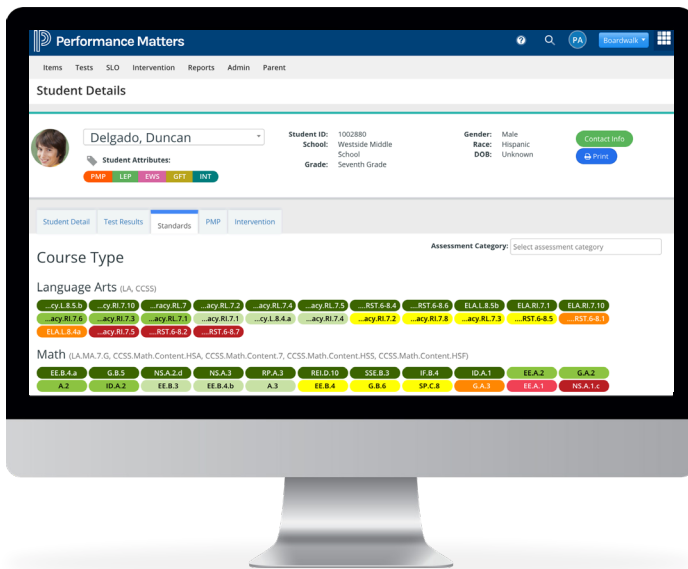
Performance Matters

PA Boardwalk

Items Tests SLO Intervention Reports Admin Parent

Student Details

Delgado, Duncan

Student Attributes:

PMP LEP EWS GFT INT

Student ID: 1002880
School: Westside Middle School
Grade: Seventh Grade

Gender: Male
Race: Hispanic
DOB: Unknown

Contact Info

Print

Student Detail Test Results Standards PMP Intervention

Assessment Category: Select assessment category

Course Type

Language Arts (LA, CCSS)

...cy.L.8.5.b ...cy.RI.7.10 ...racy.RL.7 ...acy.RL.7.2 ...acy.RL.7.4 ...acy.RL.7.5 ...RST.6-8.4 ...RST.6-8.6 ELA.L.8.5b ELA.RI.7.1 ELA.RI.7.10 ...acy.RI.7.6 ...acy.RI.7.3 ...acy.RL.7.1 ...acy.RI.7.1 ...cy.L.8.4.a ...acy.RI.7.4 ...acy.RI.7.2 ...acy.RI.7.8 ...acy.RL.7.3 ...RST.6-8.5 ...RST.6-8.1 ELA.L.8.4a ...acy.RI.7.5 ...RST.6-8.2 ...RST.6-8.7

Math (LA.MA.7.G, CCSS.Math.Content.HSA, CCSS.Math.Content.7, CCSS.Math.Content.HSS, CCSS.Math.Content.HSF)

EE.B.4.a G.B.5 NS.A.2.d NS.A.3 RP.A.3 REI.D.10 SSE.B.3 IF.B.4 ID.A.1 EE.A.2 G.A.2 A.2 ID.A.2 EE.B.3 EE.B.4.b A.3 EE.B.4 G.B.6 SP.C.8 G.A.3 EE.A.1 NS.A.1.c